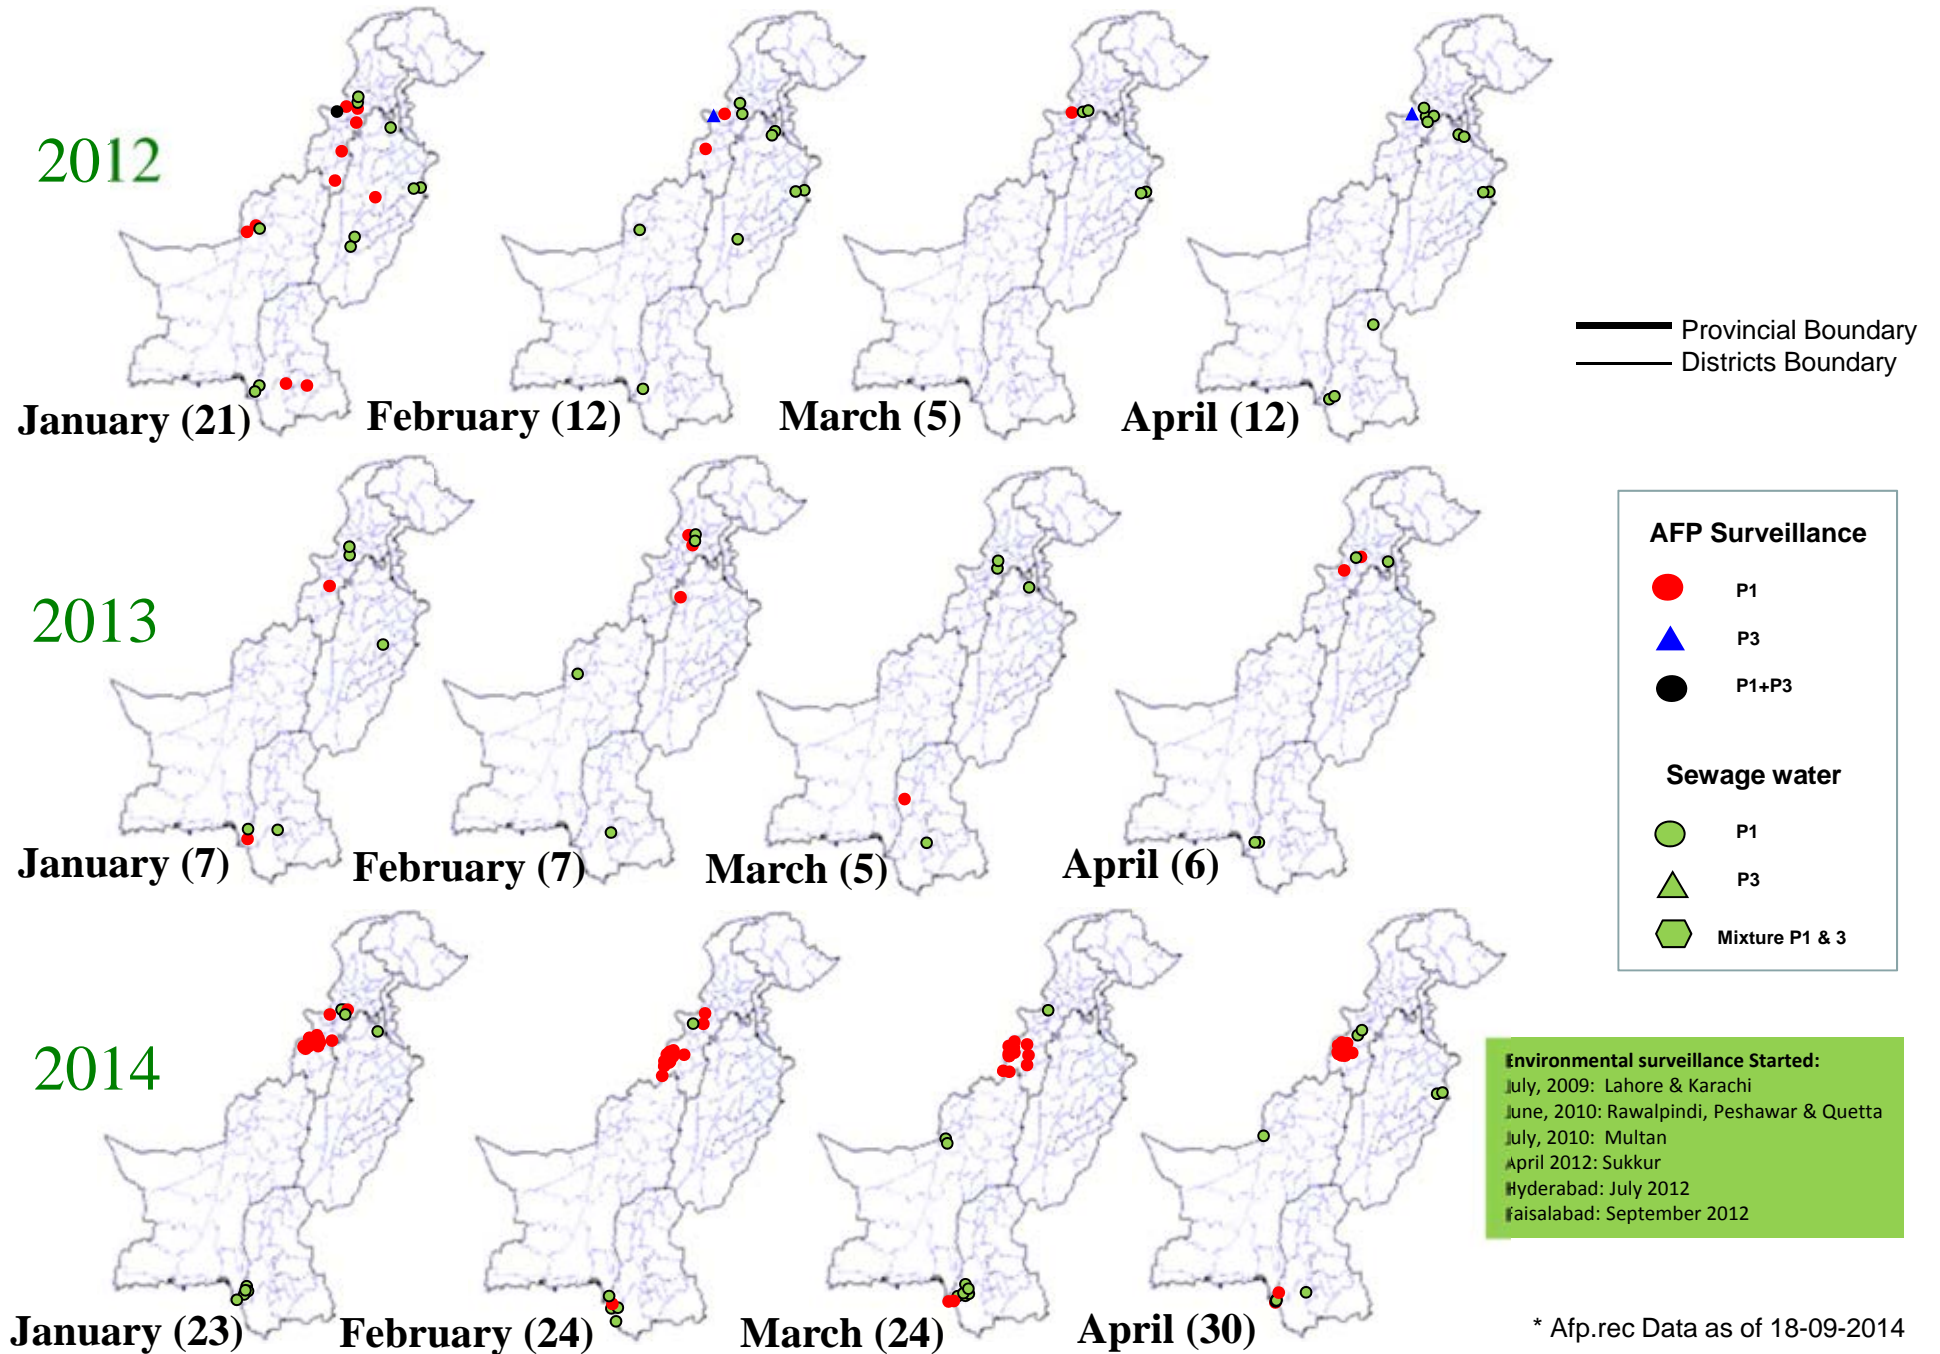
2012

January (21) February (12) March (5) April (12)

Provincial Boundary
Districts Boundary

2013

January (7) February (7) March (5) April (6)

AFP Surveillance
P1
P3
P1+P3

Sewage water
P1
P3
Mixture P1 & 3

2014

January (23) February (24) March (24) April (30)

Environmental surveillance Started:
July, 2009: Lahore & Karachi
June, 2010: Rawalpindi, Peshawar & Quetta
July, 2010: Multan
April 2012: Sukkur
Hyderabad: July 2012
Faisalabad: September 2012

* Afp.rec Data as of 18-09-2014